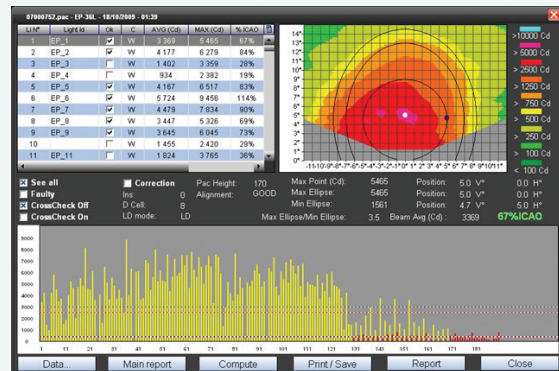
07000752.pac - EP-36L - 18/10/2009 - 01:39

| LIN° | Light Id | Ok | C | AVG (Cd) | MAX (Cd) | % ICAO |
|---|---|---|---|---|---|---|
| 1 | EP_1 | ☑ | W | 3 369 | 5 465 | 67% |
| 2 | EP_2 | ☑ | W | 4 177 | 6 279 | 84% |
| 3 | EP_3 | ☑ | W | 1 402 | 3 359 | 28% |
| 4 | EP_4 | ☐ | W | 934 | 2 382 | 19% |
| 5 | EP_5 | ☑ | W | 4 167 | 6 517 | 83% |
| 6 | EP_6 | ☑ | W | 5 724 | 9 458 | 114% |
| 7 | EP_7 | ☑ | W | 4 479 | 7 834 | 90% |
| 8 | EP_8 | ☑ | W | 3 447 | 5 326 | 69% |
| 9 | EP_9 | ☑ | W | 3 645 | 6 045 | 73% |
| 10 | | ☐ | W | 1 455 | 2 420 | 29% |
| 11 | EP_11 | ☐ | W | 1 824 | 3 765 | 36% |

14° 13° 12° 11° 10° 9° 8° 7° 6° 5° 4° 3° 2° 1° 0°
-15°-10°-9°-8°-7°-6°-5°-4°-3°-2°-1° 0° 1° 2° 3° 4° 5° 6° 7° 8° 9° 10° 11°

>10000 Cd
> 5000 Cd
> 2500 Cd
> 1250 Cd
> 750 Cd
> 500 Cd
> 250 Cd
> 100 Cd
< 100 Cd

☒ See all
☐ Faulty
☒ CrossCheck Off
☐ CrossCheck On

☐ Correction
Ins: 0
D Cell: 8
LD mode: LD

Pac Height: 170
Alignment: GOOD

Max Point (Cd): 5465 Position: 5.0 V° 0.0 H°
Max Ellipse: 5465 Position: 5.0 V° 0.0 H°
Min Ellipse: 1561 Position: 4.7 V° 5.0 H°
Max Ellipse/Min Ellipse: 3.5 Beam Avg (Cd): 3369 67%ICAO

9000 8000 7000 6000 5000 4000 3000 2000 1000 0
1 11 21 31 41 51 61 71 81 91 101 111 121 131 141 151 161 171 181

Data... Main report Compute Print / Save Report Close